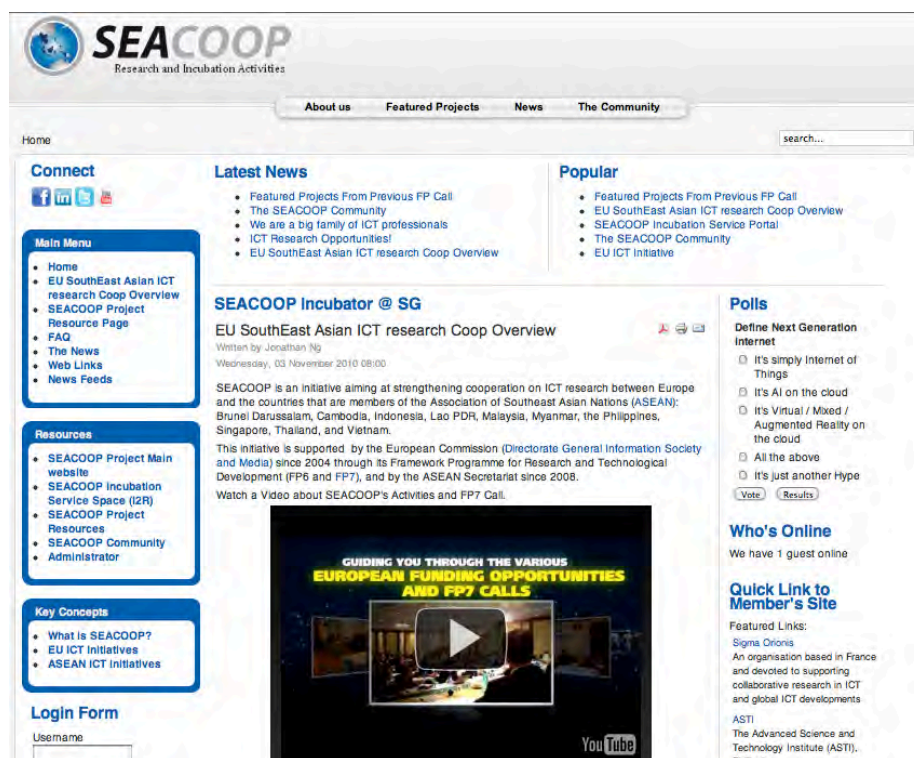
SEACOOP
Research and Incubation Activities

About us | Featured Projects | News | The Community

Home

search...

Connect

Main Menu
- Home
- EU SouthEast Asian ICT research Coop Overview
- SEACOOP Project Resource Page
- FAQ
- The News
- Web Links
- News Feeds

Resources
- SEACOOP Project Main website
- SEACOOP Incubation Service Space (I2R)
- SEACOOP Project Resources
- SEACOOP Community
- Administrator

Key Concepts
- What is SEACOOP?
- EU ICT Initiatives
- ASEAN ICT Initiatives

Login Form
Username

Latest News
- Featured Projects From Previous FP Call
- The SEACOOP Community
- We are a big family of ICT professionals
- ICT Research Opportunities!
- EU SouthEast Asian ICT research Coop Overview

Popular
- Featured Projects From Previous FP Call
- EU SouthEast Asian ICT research Coop Overview
- SEACOOP Incubation Service Portal
- The SEACOOP Community
- EU ICT Initiative

SEACOOP Incubator @ SG

EU SouthEast Asian ICT research Coop Overview
Written by Jonathan Ng
Wednesday, 03 November 2010 08:00

SEACOOP is an initiative aiming at strengthening cooperation on ICT research between Europe and the countries that are members of the Association of Southeast Asian Nations (ASEAN): Brunei Darussalam, Cambodia, Indonesia, Lao PDR, Malaysia, Myanmar, the Philippines, Singapore, Thailand, and Vietnam.

This initiative is supported by the European Commission (Directorate General Information Society and Media) since 2004 through its Framework Programme for Research and Technological Development (FP6 and FP7), and by the ASEAN Secretariat since 2008.

Watch a Video about SEACOOP's Activities and FP7 Call.

GUIDING YOU THROUGH THE VARIOUS
EUROPEAN FUNDING OPPORTUNITIES AND FP7 CALLS
YouTube

Polls
Define Next Generation Internet
It's simply Internet of Things
It's AI on the cloud
It's Virtual / Mixed / Augmented Reality on the cloud
All the above
It's just another Hype
Vote | Results

Who's Online
We have 1 guest online

Quick Link to Member's Site
Featured Links:
Sigma Orionis
An organisation based in France and devoted to supporting collaborative research in ICT and global ICT developments
ASTI
The Advanced Science and Technology Institute (ASTI),